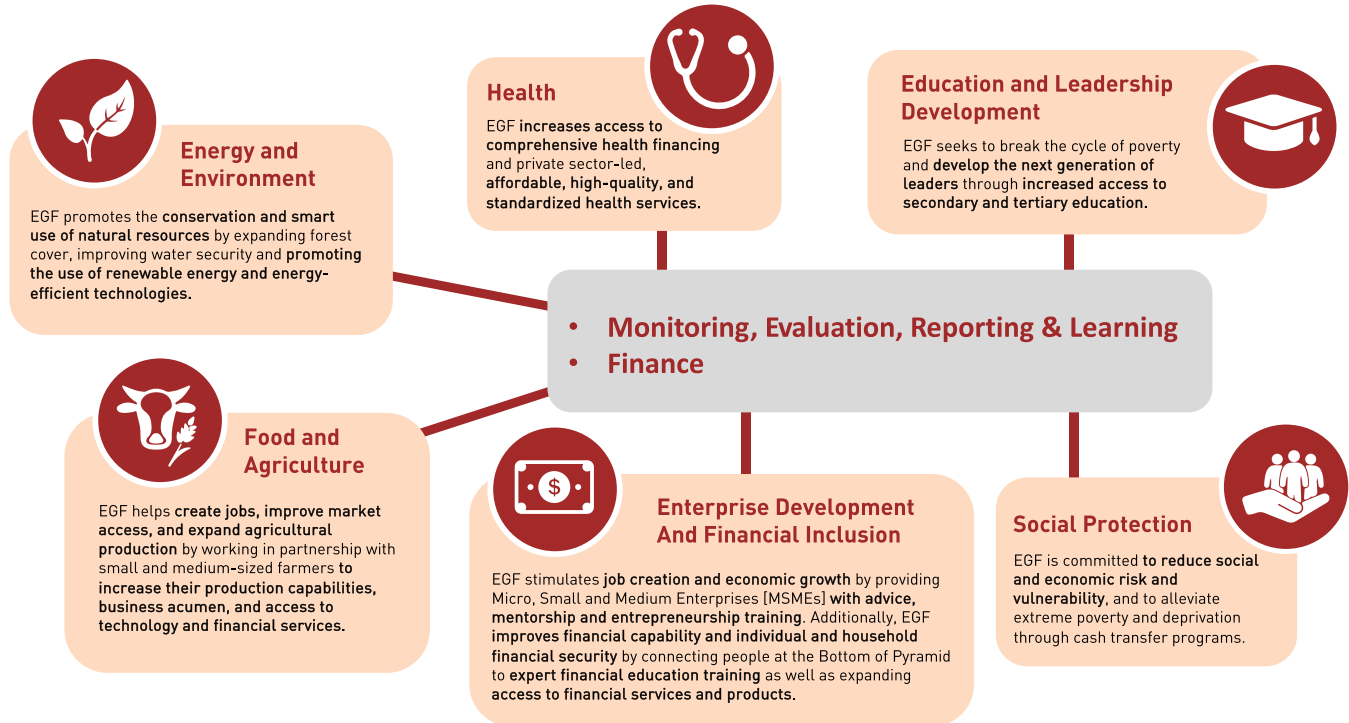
Energy and Environment

EGF promotes the conservation and smart use of natural resources by expanding forest cover, improving water security and promoting the use of renewable energy and energy-efficient technologies.

Health

EGF increases access to comprehensive health financing and private sector-led, affordable, high-quality, and standardized health services.

Education and Leadership Development

EGF seeks to break the cycle of poverty and develop the next generation of leaders through increased access to secondary and tertiary education.

• Monitoring, Evaluation, Reporting & Learning
• Finance

Food and Agriculture

EGF helps create jobs, improve market access, and expand agricultural production by working in partnership with small and medium-sized farmers to increase their production capabilities, business acumen, and access to technology and financial services.

$

Enterprise Development And Financial Inclusion

EGF stimulates job creation and economic growth by providing Micro, Small and Medium Enterprises [MSMEs] with advice, mentorship and entrepreneurship training. Additionally, EGF improves financial capability and individual and household financial security by connecting people at the Bottom of Pyramid to expert financial education training as well as expanding access to financial services and products.

Social Protection

EGF is committed to reduce social and economic risk and vulnerability, and to alleviate extreme poverty and deprivation through cash transfer programs.